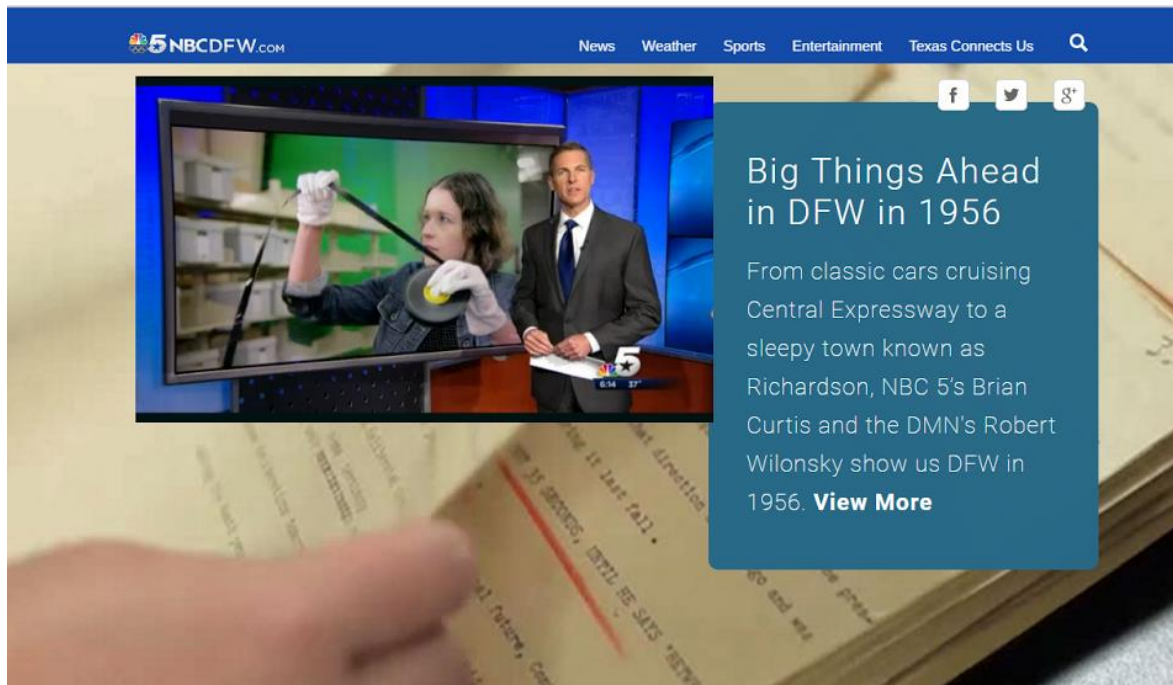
5NBCDFW.com

News Weather Sports Entertainment Texas Connects Us

f
g+

6:14 37°

Big Things Ahead in DFW in 1956

From classic cars cruising Central Expressway to a sleepy town known as Richardson, NBC 5's Brian Curtis and the DMN's Robert Wilonsky show us DFW in 1956. **View More**